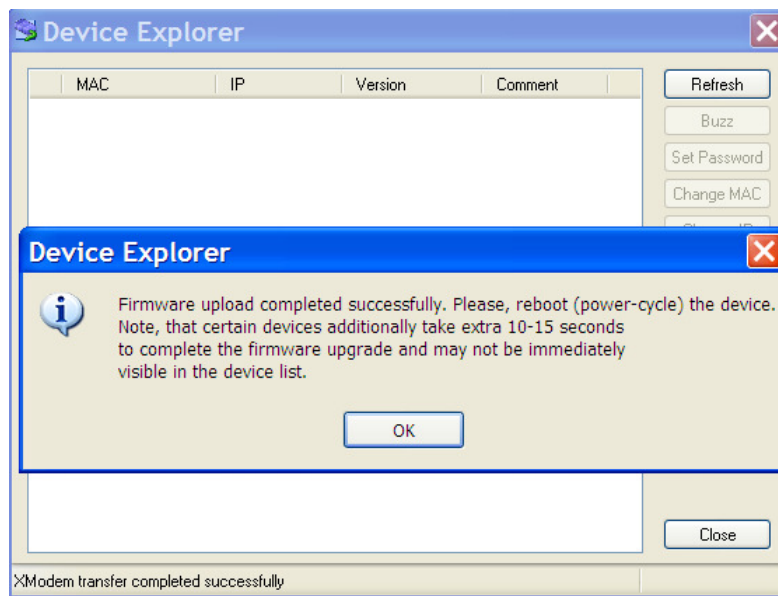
Device Explorer

| MAC | IP | Version | Comment |
|---|---|---|---|

Refresh
Buzz
Set Password
Change MAC
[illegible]

Device Explorer

Firmware upload completed successfully. Please, reboot (power-cycle) the device. Note, that certain devices additionally take extra 10-15 seconds to complete the firmware upgrade and may not be immediately visible in the device list.

OK

Close

XModem transfer completed successfully